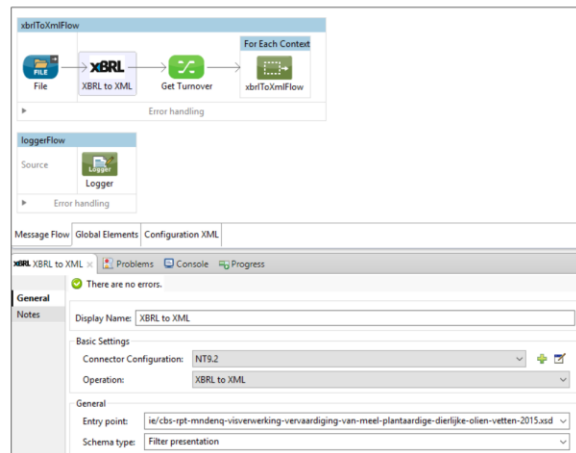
xbrlToXmlFlow

FILE
File

XBRL
XBRL to XML

Get Turnover

For Each Context
xbrlToXmlFlow

Error handling

loggerFlow

Source

Logger
Logger

Error handling

Message Flow | Global Elements | Configuration XML

XBRL XBRL to XML × | Problems | Console | Progress

General
Notes

There are no errors.

Display Name: XBRL to XML

Basic Settings
Connector Configuration: NT9.2
Operation: XBRL to XML

General
Entry point: ie/cbs-rpt-mndenq-visverwerking-vervaardiging-van-meel-plantaardige-dierlijke-olien-vetten-2015.xsd
Schema type: Filter presentation